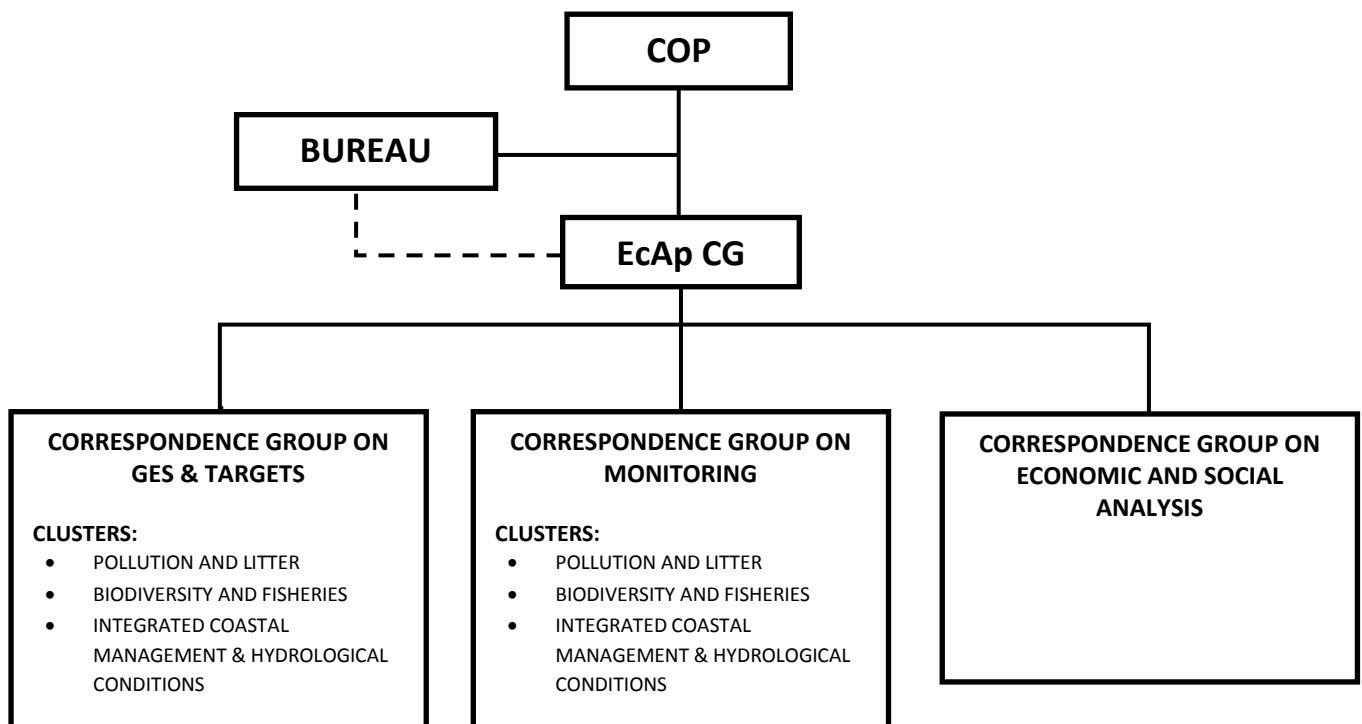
COP

BUREAU

EcAp CG

CORRESPONDENCE GROUP ON GES & TARGETS

CLUSTERS:
- POLLUTION AND LITTER
- BIODIVERSITY AND FISHERIES
- INTEGRATED COASTAL MANAGEMENT & HYDROLOGICAL CONDITIONS

CORRESPONDENCE GROUP ON MONITORING

CLUSTERS:
- POLLUTION AND LITTER
- BIODIVERSITY AND FISHERIES
- INTEGRATED COASTAL MANAGEMENT & HYDROLOGICAL CONDITIONS

CORRESPONDENCE GROUP ON ECONOMIC AND SOCIAL ANALYSIS